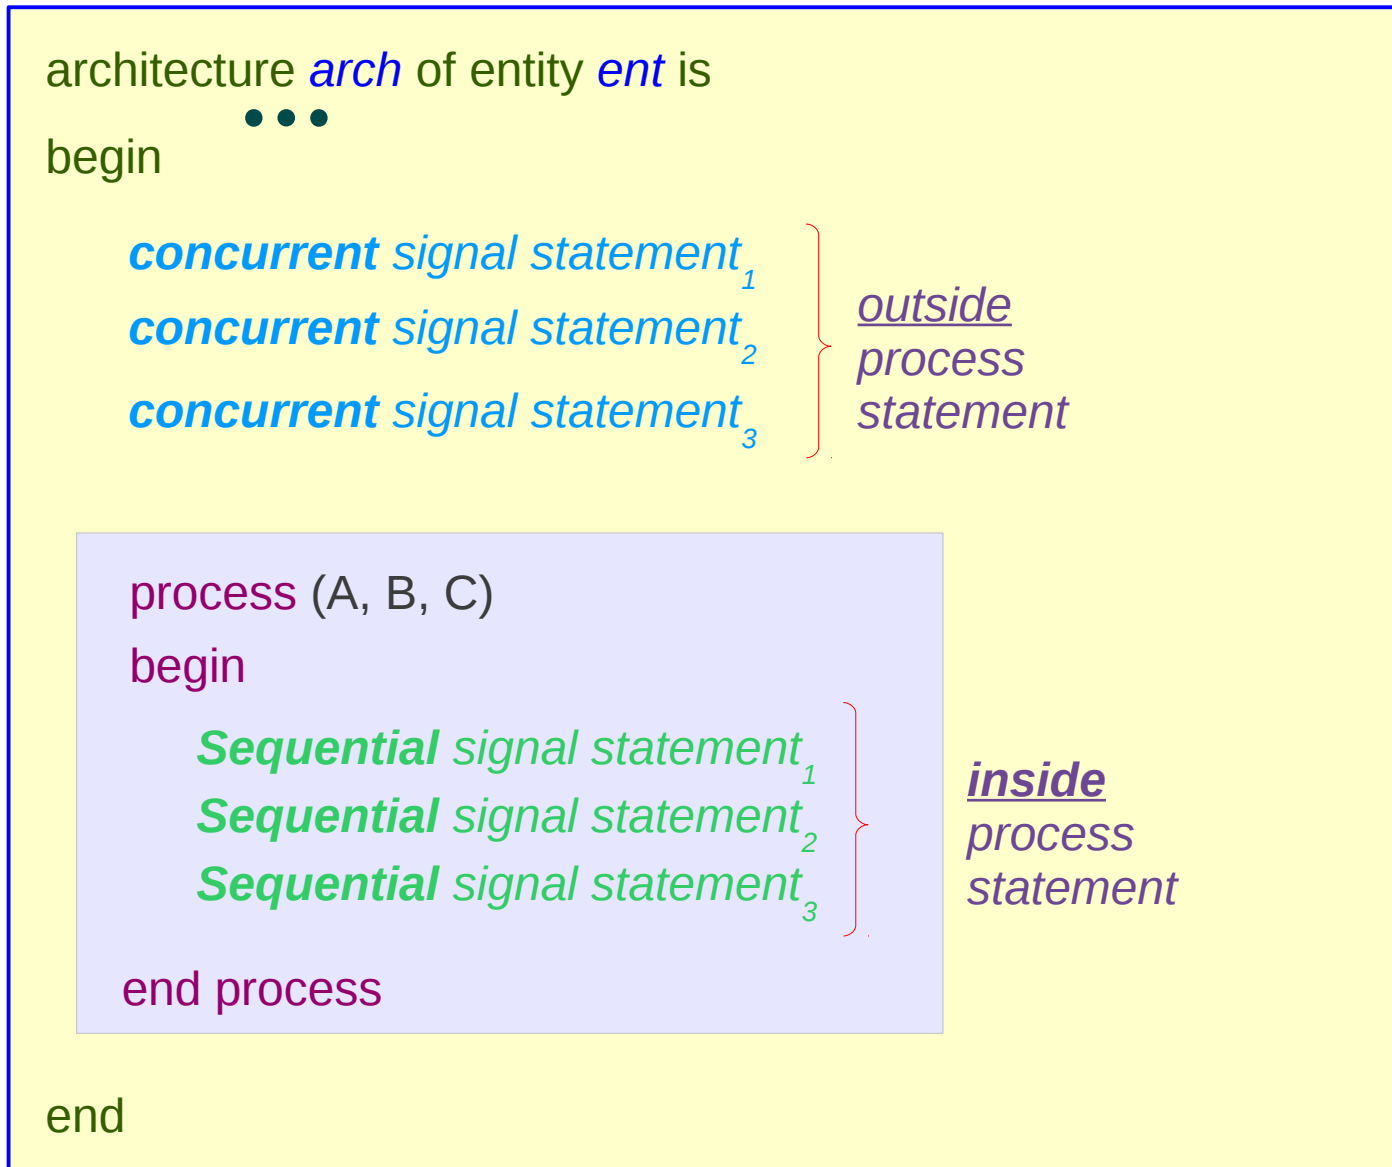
architecture *arch* of entity *ent* is

• • •

begin

concurrent signal statement$_1$
concurrent signal statement$_2$
concurrent signal statement$_3$

outside process statement

process (A, B, C)
begin

Sequential signal statement$_1$
Sequential signal statement$_2$
Sequential signal statement$_3$

end process

inside process statement

end